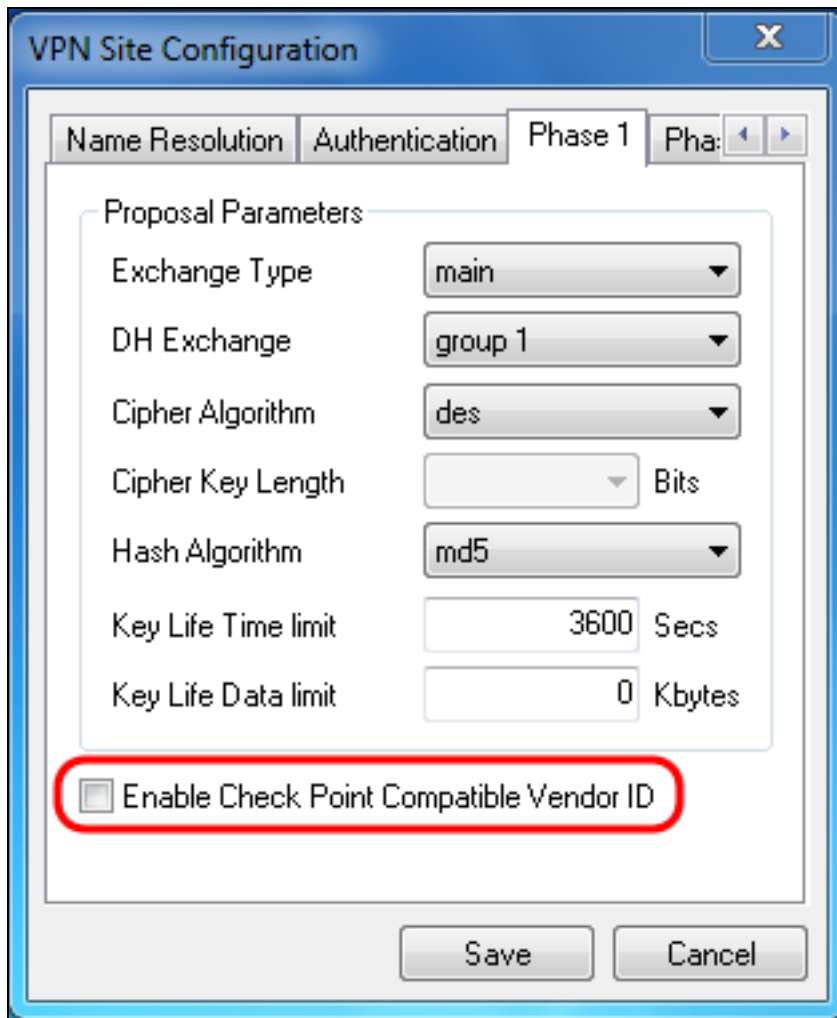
VPN Site Configuration

X

Name Resolution | Authentication | Phase 1 | Pha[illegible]

Proposal Parameters

Exchange Type main

DH Exchange group 1

Cipher Algorithm des

Cipher Key Length Bits

Hash Algorithm md5

Key Life Time limit 3600 Secs

Key Life Data limit 0 Kbytes

Enable Check Point Compatible Vendor ID

Save Cancel